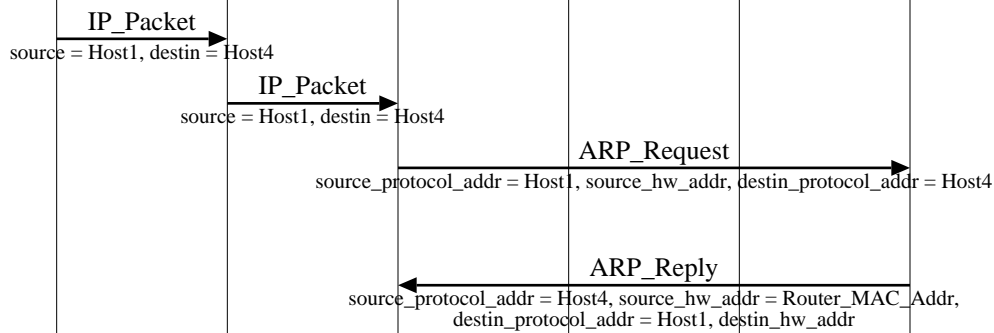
IP_Packet

source = Host1, destin = Host4

IP_Packet

source = Host1, destin = Host4

ARP_Request

source_protocol_addr = Host1, source_hw_addr, destin_protocol_addr = Host4

ARP_Reply

source_protocol_addr = Host4, source_hw_addr = Router_MAC_Addr, destin_protocol_addr = Host1, destin_hw_addr